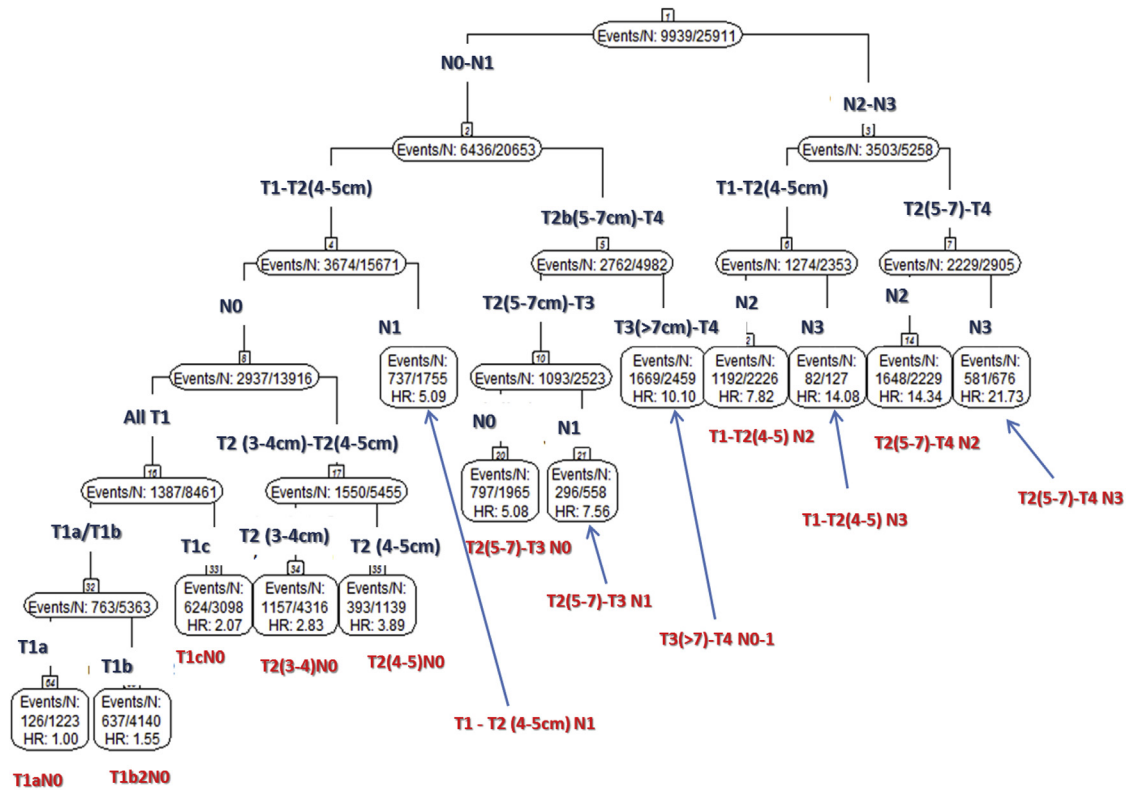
1
Events/N: 9939/25911

N0-N1

N2-N3

2
Events/N: 6436/20653

3
Events/N: 3503/5258

T1-T2(4-5cm)

T2b(5-7cm)-T4

T1-T2(4-5cm)

T2(5-7)-T4

4
Events/N: 3674/15671

5
Events/N: 2762/4982

6
Events/N: 1274/2353

7
Events/N: 2229/2905

N0

N1

T2(5-7cm)-T3

T3(>7cm)-T4

N2

N3

N2

N3

8
Events/N: 2937/13916

Events/N: 737/1755 HR: 5.09

10
Events/N: 1093/2523

Events/N: 1669/2459 HR: 10.10

12
Events/N: 1192/2226 HR: 7.82

Events/N: 82/127 HR: 14.08

14
Events/N: 1648/2229 HR: 14.34

Events/N: 581/676 HR: 21.73

All T1

T2 (3-4cm)-T2(4-5cm)

N0

N1

T1-T2(4-5) N2

T2(5-7)-T4 N2

16
Events/N: 1387/8461

17
Events/N: 1550/5455

20
Events/N: 797/1965 HR: 5.08

21
Events/N: 296/558 HR: 7.56

T1-T2(4-5) N3

T2(5-7)-T4 N3

T1a/T1b

T1c

T2 (3-4cm)

T2 (4-5cm)

T2(5-7)-T3 N0

32
Events/N: 763/5363

33
Events/N: 624/3098 HR: 2.07

34
Events/N: 1157/4316 HR: 2.83

35
Events/N: 393/1139 HR: 3.89

T2(5-7)-T3 N1

T3(>7)-T4 N0-1

T1a

T1b

T1cN0

T2(3-4)N0

T2(4-5)N0

64
Events/N: 126/1223 HR: 1.00

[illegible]
Events/N: 637/4140 HR: 1.55

T1 - T2 (4-5cm) N1

T1aN0

T1b2N0